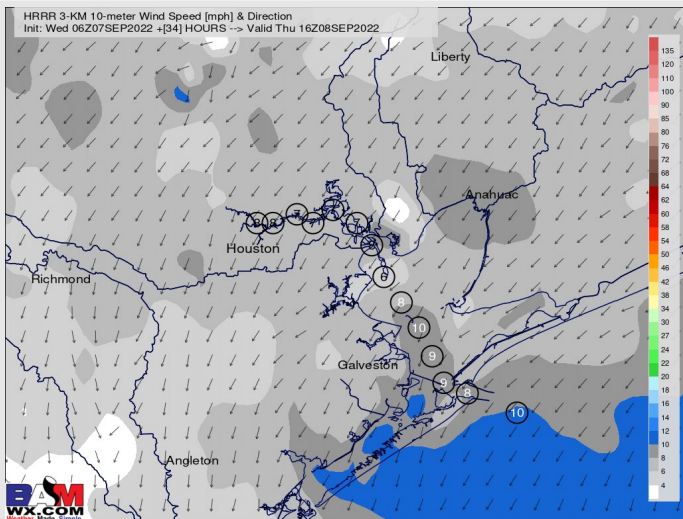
HRRR 3-KM 10-meter Wind Speed [mph] & Direction
Init: Wed 06Z07SEP2022 +[34] HOURS --> Valid Thu 16Z08SEP2022

Liberty
Anahuac
Houston
Richmond
Galveston
Angleton

8 8 7 7 7 7 7 7 6 8 10 9 9 8 10

135
120
110
100
90
85
80
76
72
68
64
62
60
58
54
50
46
42
38
34
30
27
24
22
20
18
16
14
12
10
8
6
4

BAM WX.COM
Weather Made Simple